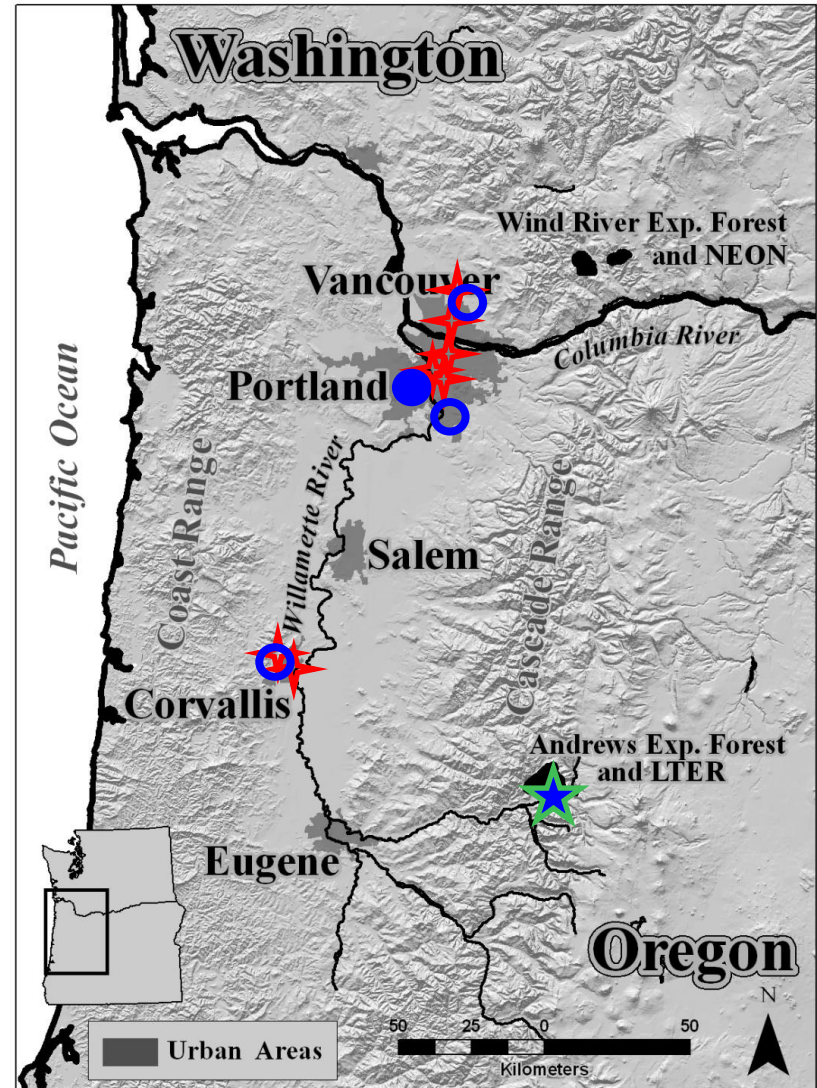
Washington

Wind River Exp. Forest and NEON

Vancouver

Columbia River

Portland

Pacific Ocean

Coast Range

Willamette River

Salem

Cascade Range

Corvallis

Andrews Exp. Forest and LTER

Eugene

Oregon

N

Urban Areas

50 25 0 50

Kilometers